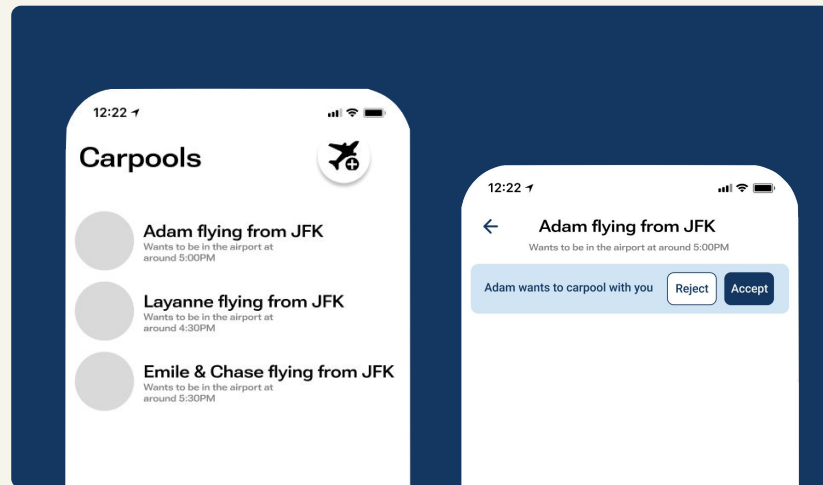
12:22

Carpools

Adam flying from JFK
Wants to be in the airport at around 5:00PM

Layanne flying from JFK
Wants to be in the airport at around 4:30PM

Emile & Chase flying from JFK
Wants to be in the airport at around 5:30PM

12:22

Adam flying from JFK
Wants to be in the airport at around 5:00PM

Adam wants to carpool with you
Reject
Accept